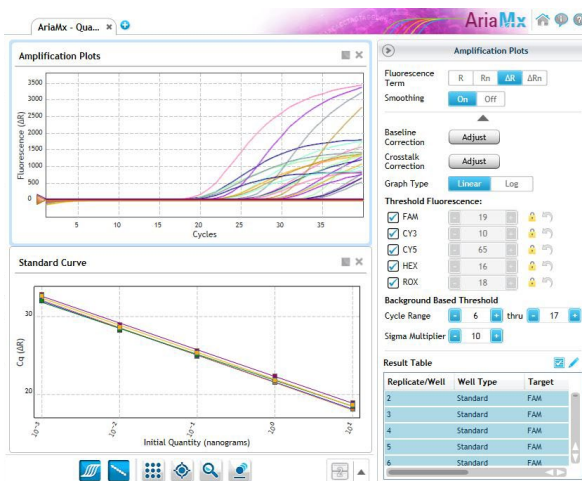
AriaMx - Qua... ×

AriaMx

Amplification Plots

3500
3000
2500
2000
1500
1000
500
0

Fluorescence (ΔR)

5 10 15 20 25 30 35
Cycles

Standard Curve

30
20

Cq (ΔR)

$10^{-3}$ $10^{-2}$ $10^{-1}$ $10^{0}$ $10^{1}$
Initial Quantity (nanograms)

Amplification Plots

Fluorescence Term: R Rn ΔR ΔRn

Smoothing: On Off

Baseline Correction: Adjust

Crosstalk Correction: Adjust

Graph Type: Linear Log

Threshold Fluorescence:

| | |
|---|---|
| FAM | 19 |
| CY3 | 10 |
| CY5 | 65 |
| HEX | 16 |
| ROX | 18 |

Background Based Threshold

Cycle Range - 6 + thru - 17 +

Sigma Multiplier - 10 +

Result Table

| Replicate/Well | Well Type | Target |
|---|---|---|
| 2 | Standard | FAM |
| 3 | Standard | FAM |
| 4 | Standard | FAM |
| 5 | Standard | FAM |
| 6 | Standard | FAM |